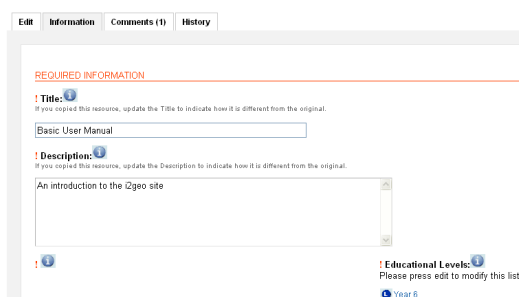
Edit Information Comments (1) History

REQUIRED INFORMATION

! Title:

If you copied this resource, update the Title to indicate how it is different from the original.

Basic User Manual

! Description:

If you copied this resource, update the Description to indicate how it is different from the original.

An introduction to the i2geo site

!

! Educational Levels:

Please press edit to modify this list

Year 6